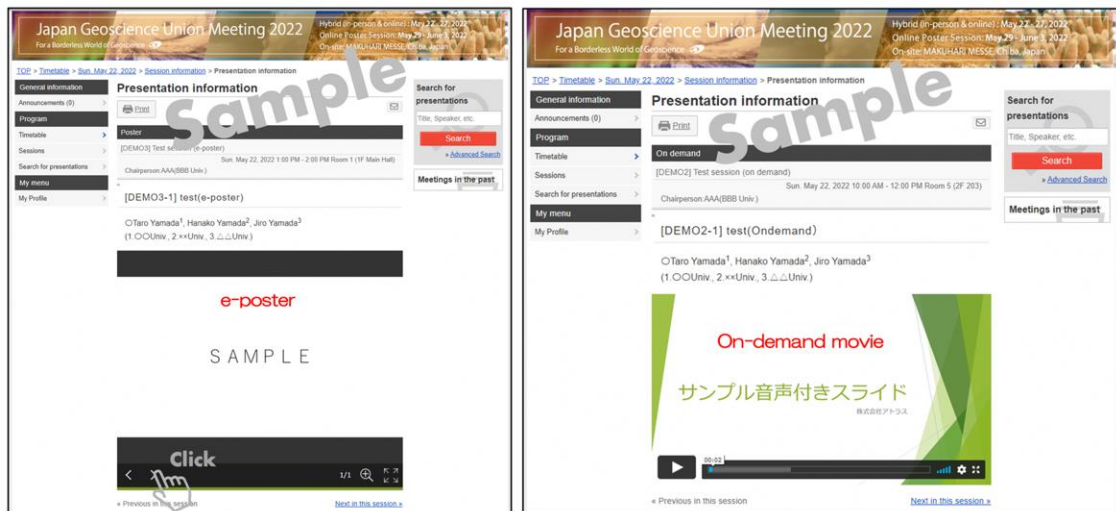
Japan Geoscience Union Meeting 2022
For a Borderless World of Geoscience
Hybrid (in-person & online) : May 22 - 27, 2022
Online Poster Session: May 29 - June 3, 2022
On-site: MAKUHARI MESSE, Chiba, Japan

TOP > Timetable > Sun. May 22, 2022 > Session information > Presentation information

General information
Announcements (0)
Program
Timetable
Sessions
Search for presentations
My menu
My Profile

Presentation information
Sample
Print

Poster
[DEMO3] Test session (e-poster)
Sun. May 22, 2022 1:00 PM - 2:00 PM Room 1 (1F Main Hall)
Chairperson:AAA(BBB Univ.)

[DEMO3-1] test(e-poster)

○Taro Yamada$^1$, Hanako Yamada$^2$, Jiro Yamada$^3$
(1.○○Univ., 2.××Univ., 3.△△Univ.)

e-poster
SAMPLE

Click
1/1

« Previous in this session
Next in this session »

Search for presentations
Title, Speaker, etc.
Search
» Advanced Search
Meetings in the past

Japan Geoscience Union Meeting 2022
For a Borderless World of Geoscience
Hybrid (in-person & online) : May 22 - 27, 2022
Online Poster Session: May 29 - June 3, 2022
On-site: MAKUHARI MESSE, Chiba, Japan

TOP > Timetable > Sun. May 22, 2022 > Session information > Presentation information

General information
Announcements (0)
Program
Timetable
Sessions
Search for presentations
My menu
My Profile

Presentation information
Sample
Print

On demand
[DEMO2] Test session (on demand)
Sun. May 22, 2022 10:00 AM - 12:00 PM Room 5 (2F 203)
Chairperson:AAA(BBB Univ.)

[DEMO2-1] test(Ondemand)

○Taro Yamada$^1$, Hanako Yamada$^2$, Jiro Yamada$^3$
(1.○○Univ., 2.××Univ., 3.△△Univ.)

On-demand movie
サンプル音声付きスライド
株式会社アトラス
00:02

« Previous in this session
Next in this session »

Search for presentations
Title, Speaker, etc.
Search
» Advanced Search
Meetings in the past